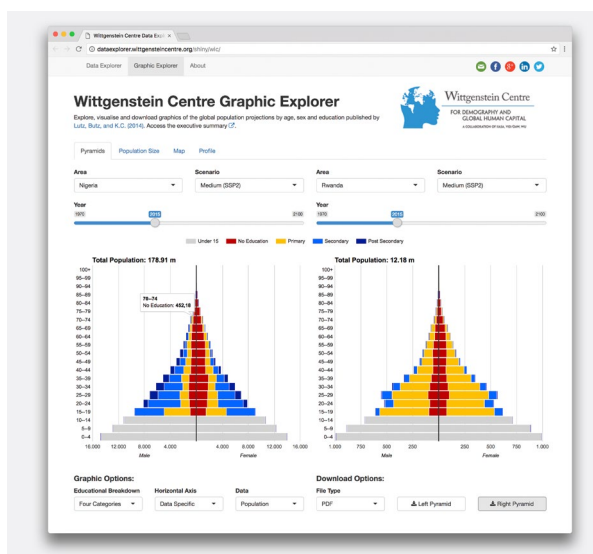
Wittgenstein Centre Data Expl ×

dataexplorer.wittgensteincentre.org/shiny/wic/

Data Explorer | Graphic Explorer | About

Wittgenstein Centre Graphic Explorer

Explore, visualise and download graphics of the global population projections by age, sex and education published by Lutz, Butz, and K.C. (2014). Access the executive summary.

Wittgenstein Centre
FOR DEMOGRAPHY AND GLOBAL HUMAN CAPITAL
A COLLABORATION OF IIASA, VID/ÖAW, WU

Pyramids | Population Size | Map | Profile

Area
Nigeria

Scenario
Medium (SSP2)

Year
1970 2015 2100

Area
Rwanda

Scenario
Medium (SSP2)

Year
1970 2015 2100

Under 15 | No Education | Primary | Secondary | Post Secondary

Total Population: 178.91 m

100+
95–99
90–94
85–89
80–84
75–79
70–74
65–69
60–64
55–59
50–54
45–49
40–44
35–39
30–34
25–29
20–24
15–19
10–14
5–9
0–4

70–74
No Education: 452,18

16,000 12,000 8,000 4,000 4,000 8,000 12,000 16,000
Male Female

Total Population: 12.18 m

100+
95–99
90–94
85–89
80–84
75–79
70–74
65–69
60–64
55–59
50–54
45–49
40–44
35–39
30–34
25–29
20–24
15–19
10–14
5–9
0–4

1,000 750 500 250 250 500 750 1,000
Male Female

Graphic Options:

Educational Breakdown
Four Categories

Horizontal Axis
Data Specific

Data
Population

Download Options:

File Type
PDF

Left Pyramid

Right Pyramid